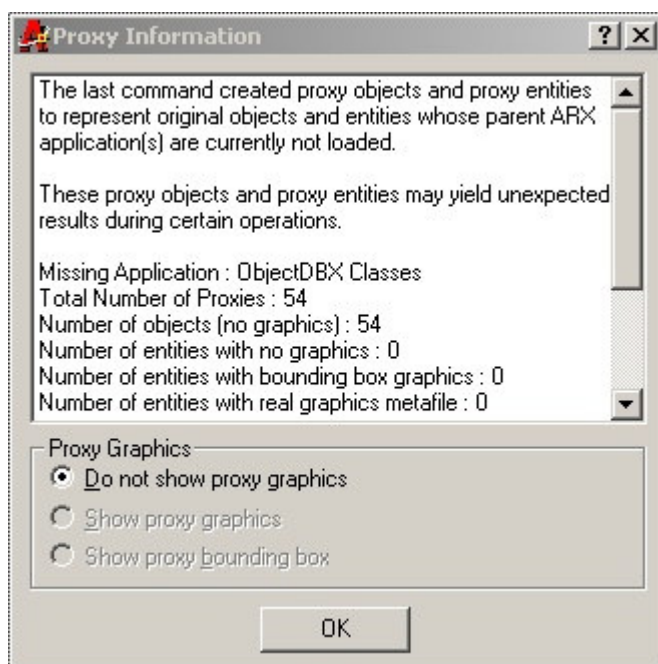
Proxy Information ? X

The last command created proxy objects and proxy entities to represent original objects and entities whose parent ARX application(s) are currently not loaded.

These proxy objects and proxy entities may yield unexpected results during certain operations.

Missing Application : ObjectDBX Classes
Total Number of Proxies : 54
Number of objects (no graphics) : 54
Number of entities with no graphics : 0
Number of entities with bounding box graphics : 0
Number of entities with real graphics metafile : 0

Proxy Graphics
Do not show proxy graphics
Show proxy graphics
Show proxy bounding box

OK